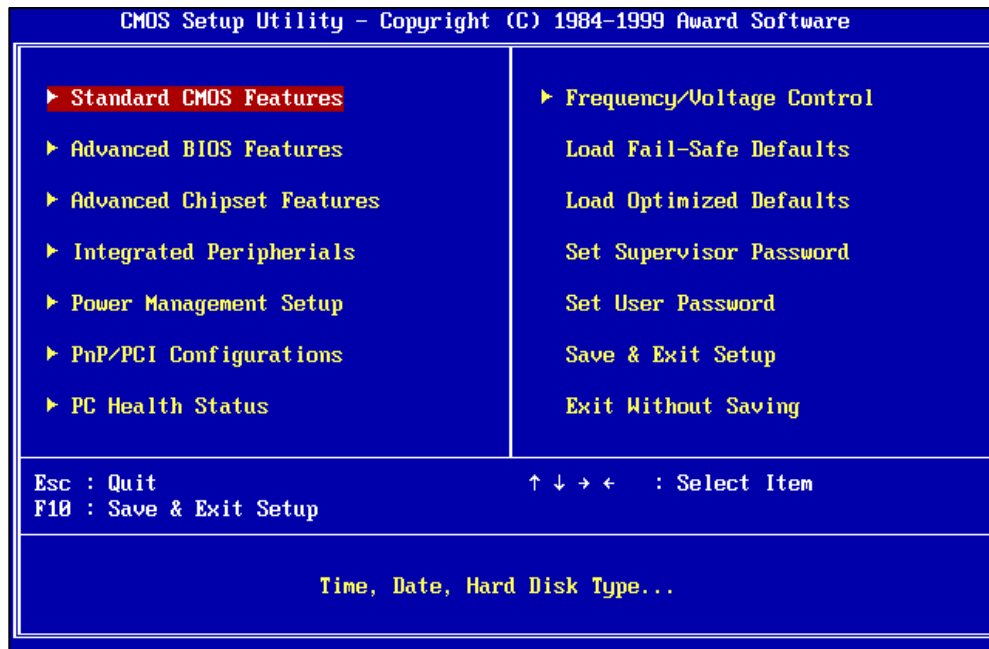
CMOS Setup Utility – Copyright (C) 1984-1999 Award Software

► Standard CMOS Features
► Advanced BIOS Features
► Advanced Chipset Features
► Integrated Peripherials
► Power Management Setup
► PnP/PCI Configurations
► PC Health Status

► Frequency/Voltage Control
Load Fail-Safe Defaults
Load Optimized Defaults
Set Supervisor Password
Set User Password
Save & Exit Setup
Exit Without Saving

Esc : Quit
F10 : Save & Exit Setup

↑ ↓ → ← : Select Item

Time, Date, Hard Disk Type...